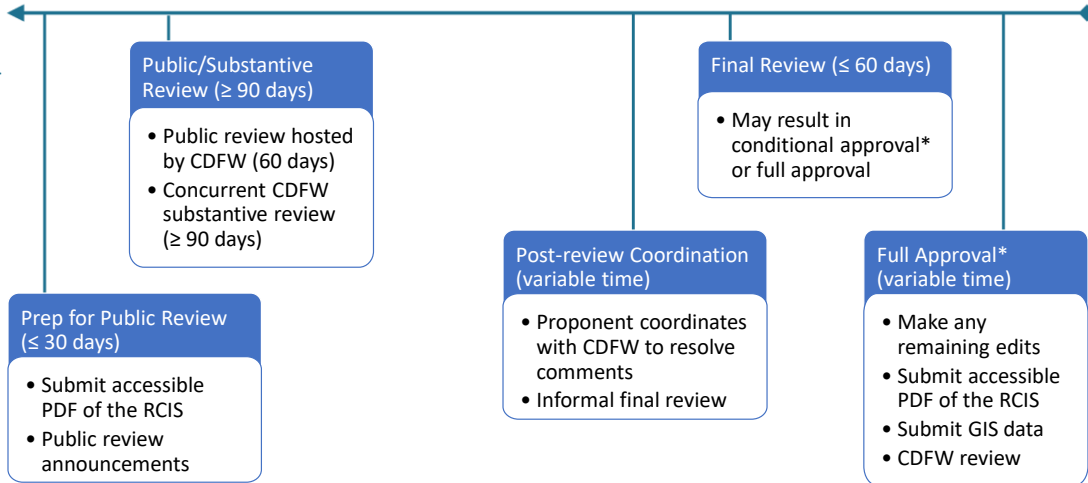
Public/Substantive Review (≥ 90 days)

- Public review hosted by CDFW (60 days)
- Concurrent CDFW substantive review (≥ 90 days)

Final Review (≤ 60 days)

- May result in conditional approval* or full approval

Prep for Public Review (≤ 30 days)

- Submit accessible PDF of the RCIS
- Public review announcements

Post-review Coordination (variable time)

- Proponent coordinates with CDFW to resolve comments
- Informal final review

Full Approval* (variable time)

- Make any remaining edits
- Submit accessible PDF of the RCIS
- Submit GIS data
- CDFW review